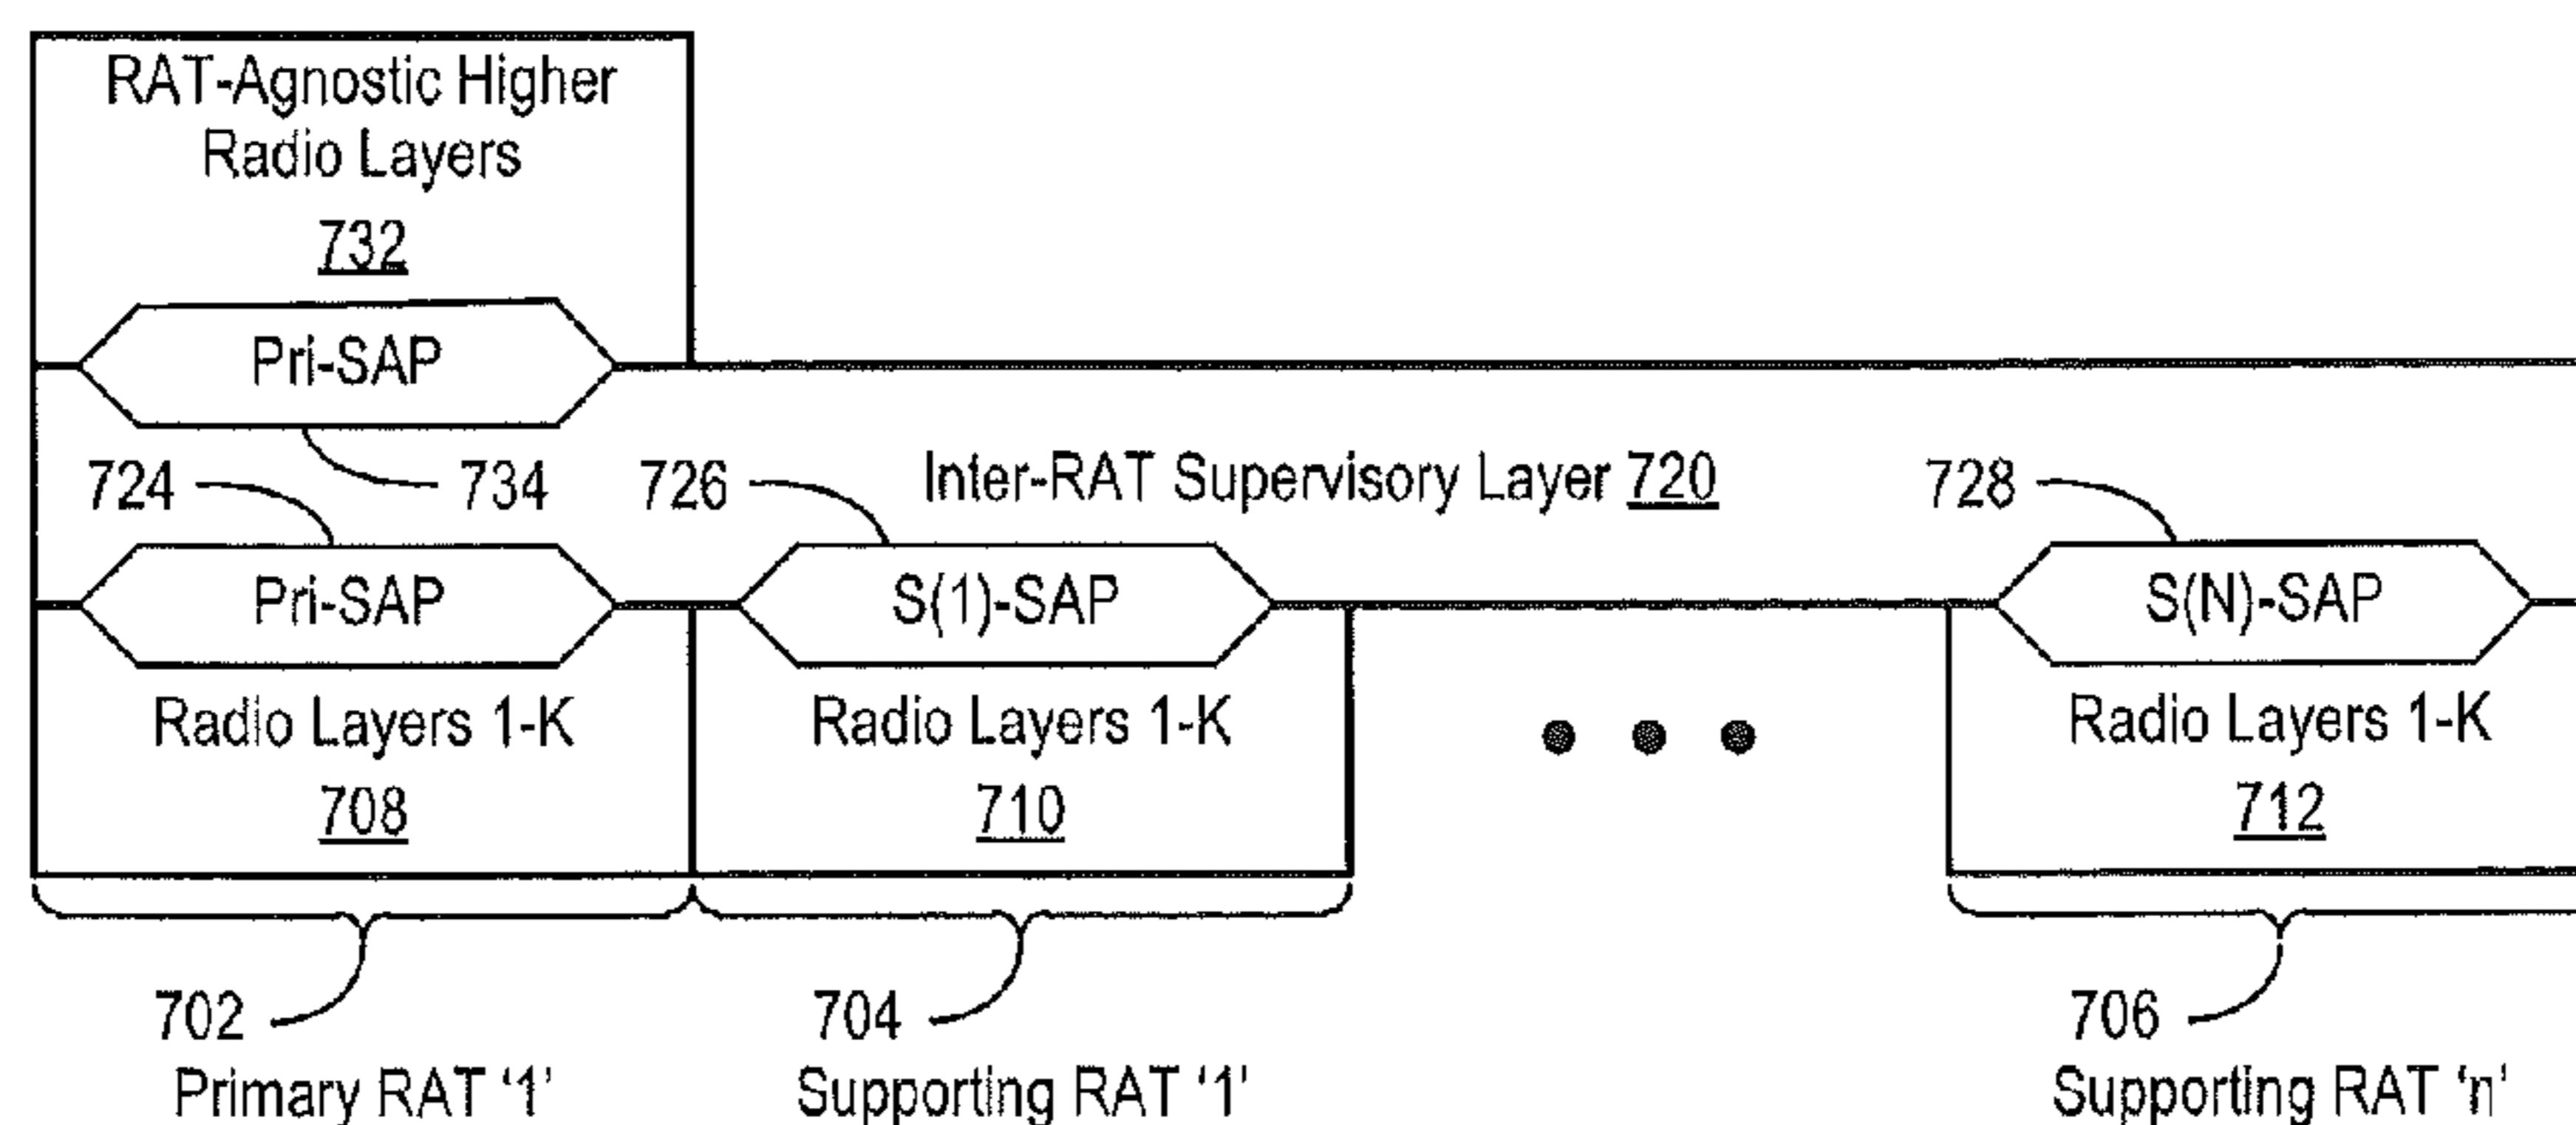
RAT-Agnostic Higher Radio Layers
732

Pri-SAP

724 734 726 Inter-RAT Supervisory Layer 720 728

Pri-SAP
Radio Layers 1-K
708

S(1)-SAP
Radio Layers 1-K
710

• • •

S(N)-SAP
Radio Layers 1-K
712

702
Primary RAT '1'

704
Supporting RAT '1'

706
Supporting RAT 'n'